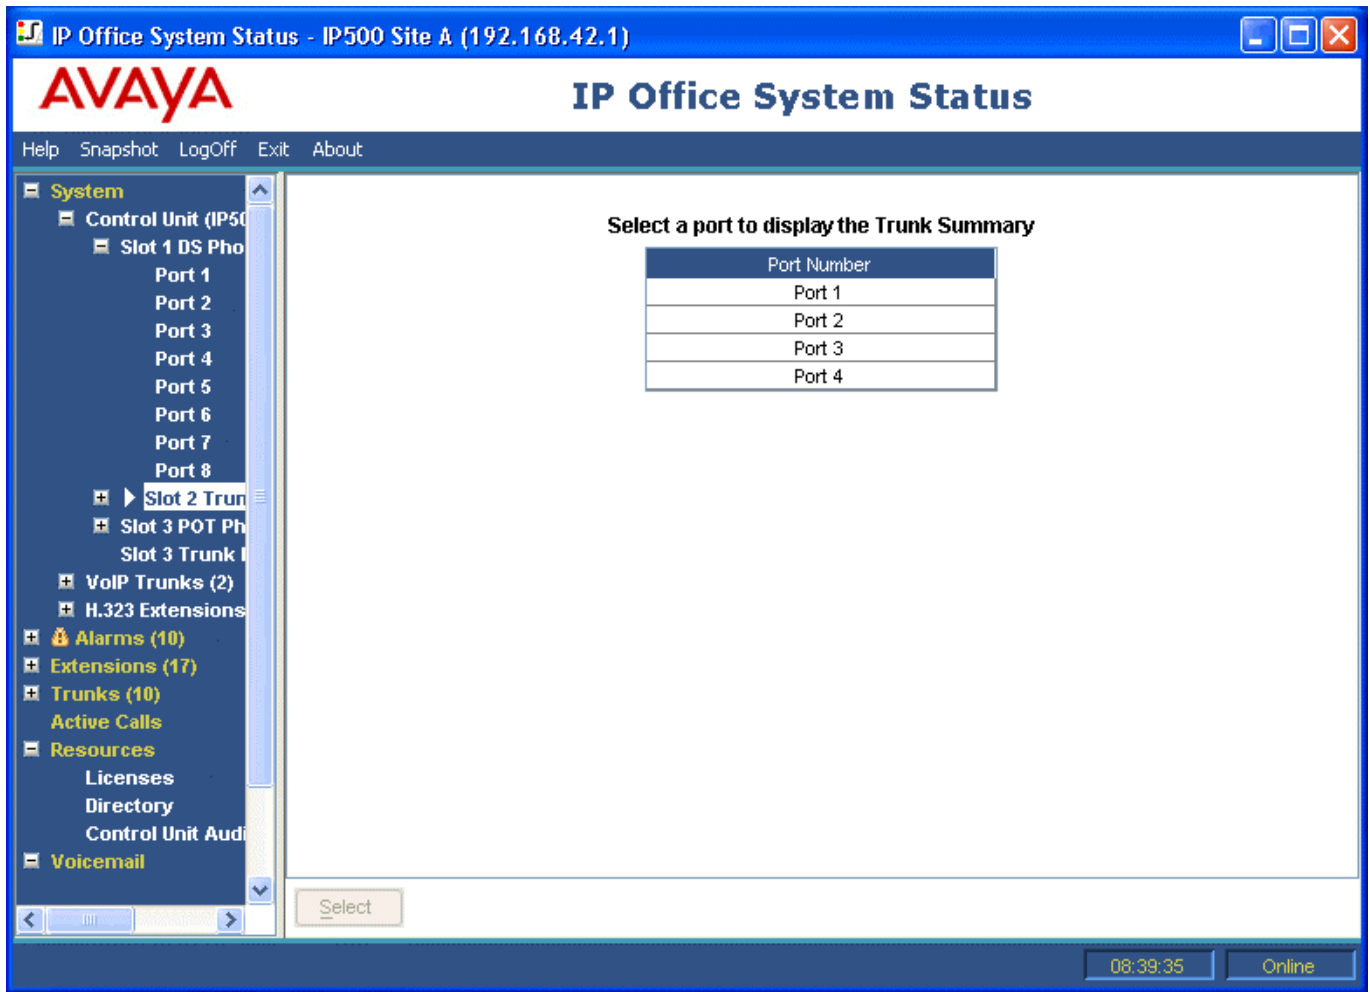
IP Office System Status - IP500 Site A (192.168.42.1)

AVAYA

IP Office System Status

Help Snapshot LogOff Exit About

System
Control Unit (IP50
Slot 1 DS Pho
Port 1
Port 2
Port 3
Port 4
Port 5
Port 6
Port 7
Port 8
Slot 2 Trun
Slot 3 POT Ph
Slot 3 Trunk I
VoIP Trunks (2)
H.323 Extensions
Alarms (10)
Extensions (17)
Trunks (10)
Active Calls
Resources
Licenses
Directory
Control Unit Audi
Voicemail

Select a port to display the Trunk Summary

| Port Number |
|---|
| Port 1 |
| Port 2 |
| Port 3 |
| Port 4 |

Select

08:39:35 Online